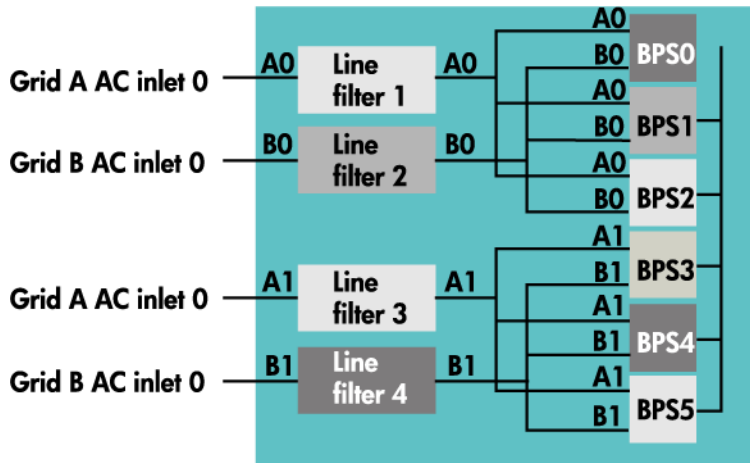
Grid A AC inlet 0
A0
Line filter 1
A0

Grid B AC inlet 0
B0
Line filter 2
B0

Grid A AC inlet 0
A1
Line filter 3
A1

Grid B AC inlet 0
B1
Line filter 4
B1

A0
B0
BPS0
A0
B0
BPS1
A0
B0
BPS2
A1
B1
BPS3
A1
B1
BPS4
A1
B1
BPS5